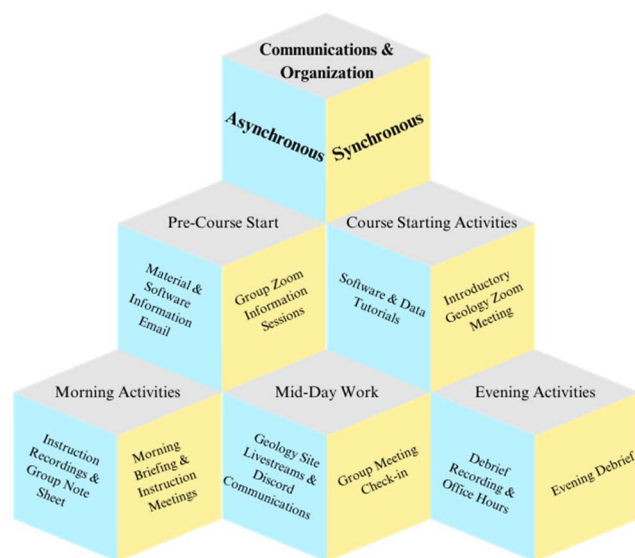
Communications & Organization

Asynchronous

Synchronous

Pre-Course Start

Material & Software Information Email

Group Zoom Information Sessions

Course Starting Activities

Software & Data Tutorials

Introductory Geology Zoom Meeting

Morning Activities

Instruction Recordings & Group Note Sheet

Morning Briefing & Instruction Meetings

Mid-Day Work

Geology Site Livestreams & Discord Communications

Group Meeting Check-in

Evening Activities

Debrief Recording & Office Hours

Evening Debrief